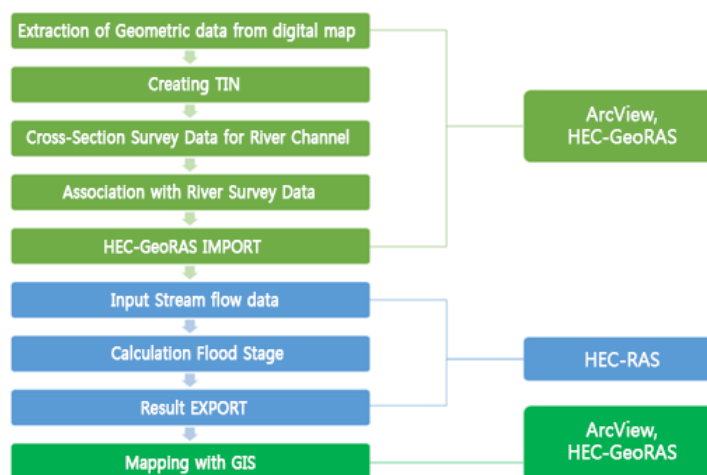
Extraction of Geometric data from digital map

Creating TIN

Cross-Section Survey Data for River Channel

Association with River Survey Data

HEC-GeoRAS IMPORT

ArcView, HEC-GeoRAS

Input Stream flow data

Calculation Flood Stage

Result EXPORT

HEC-RAS

Mapping with GIS

ArcView, HEC-GeoRAS